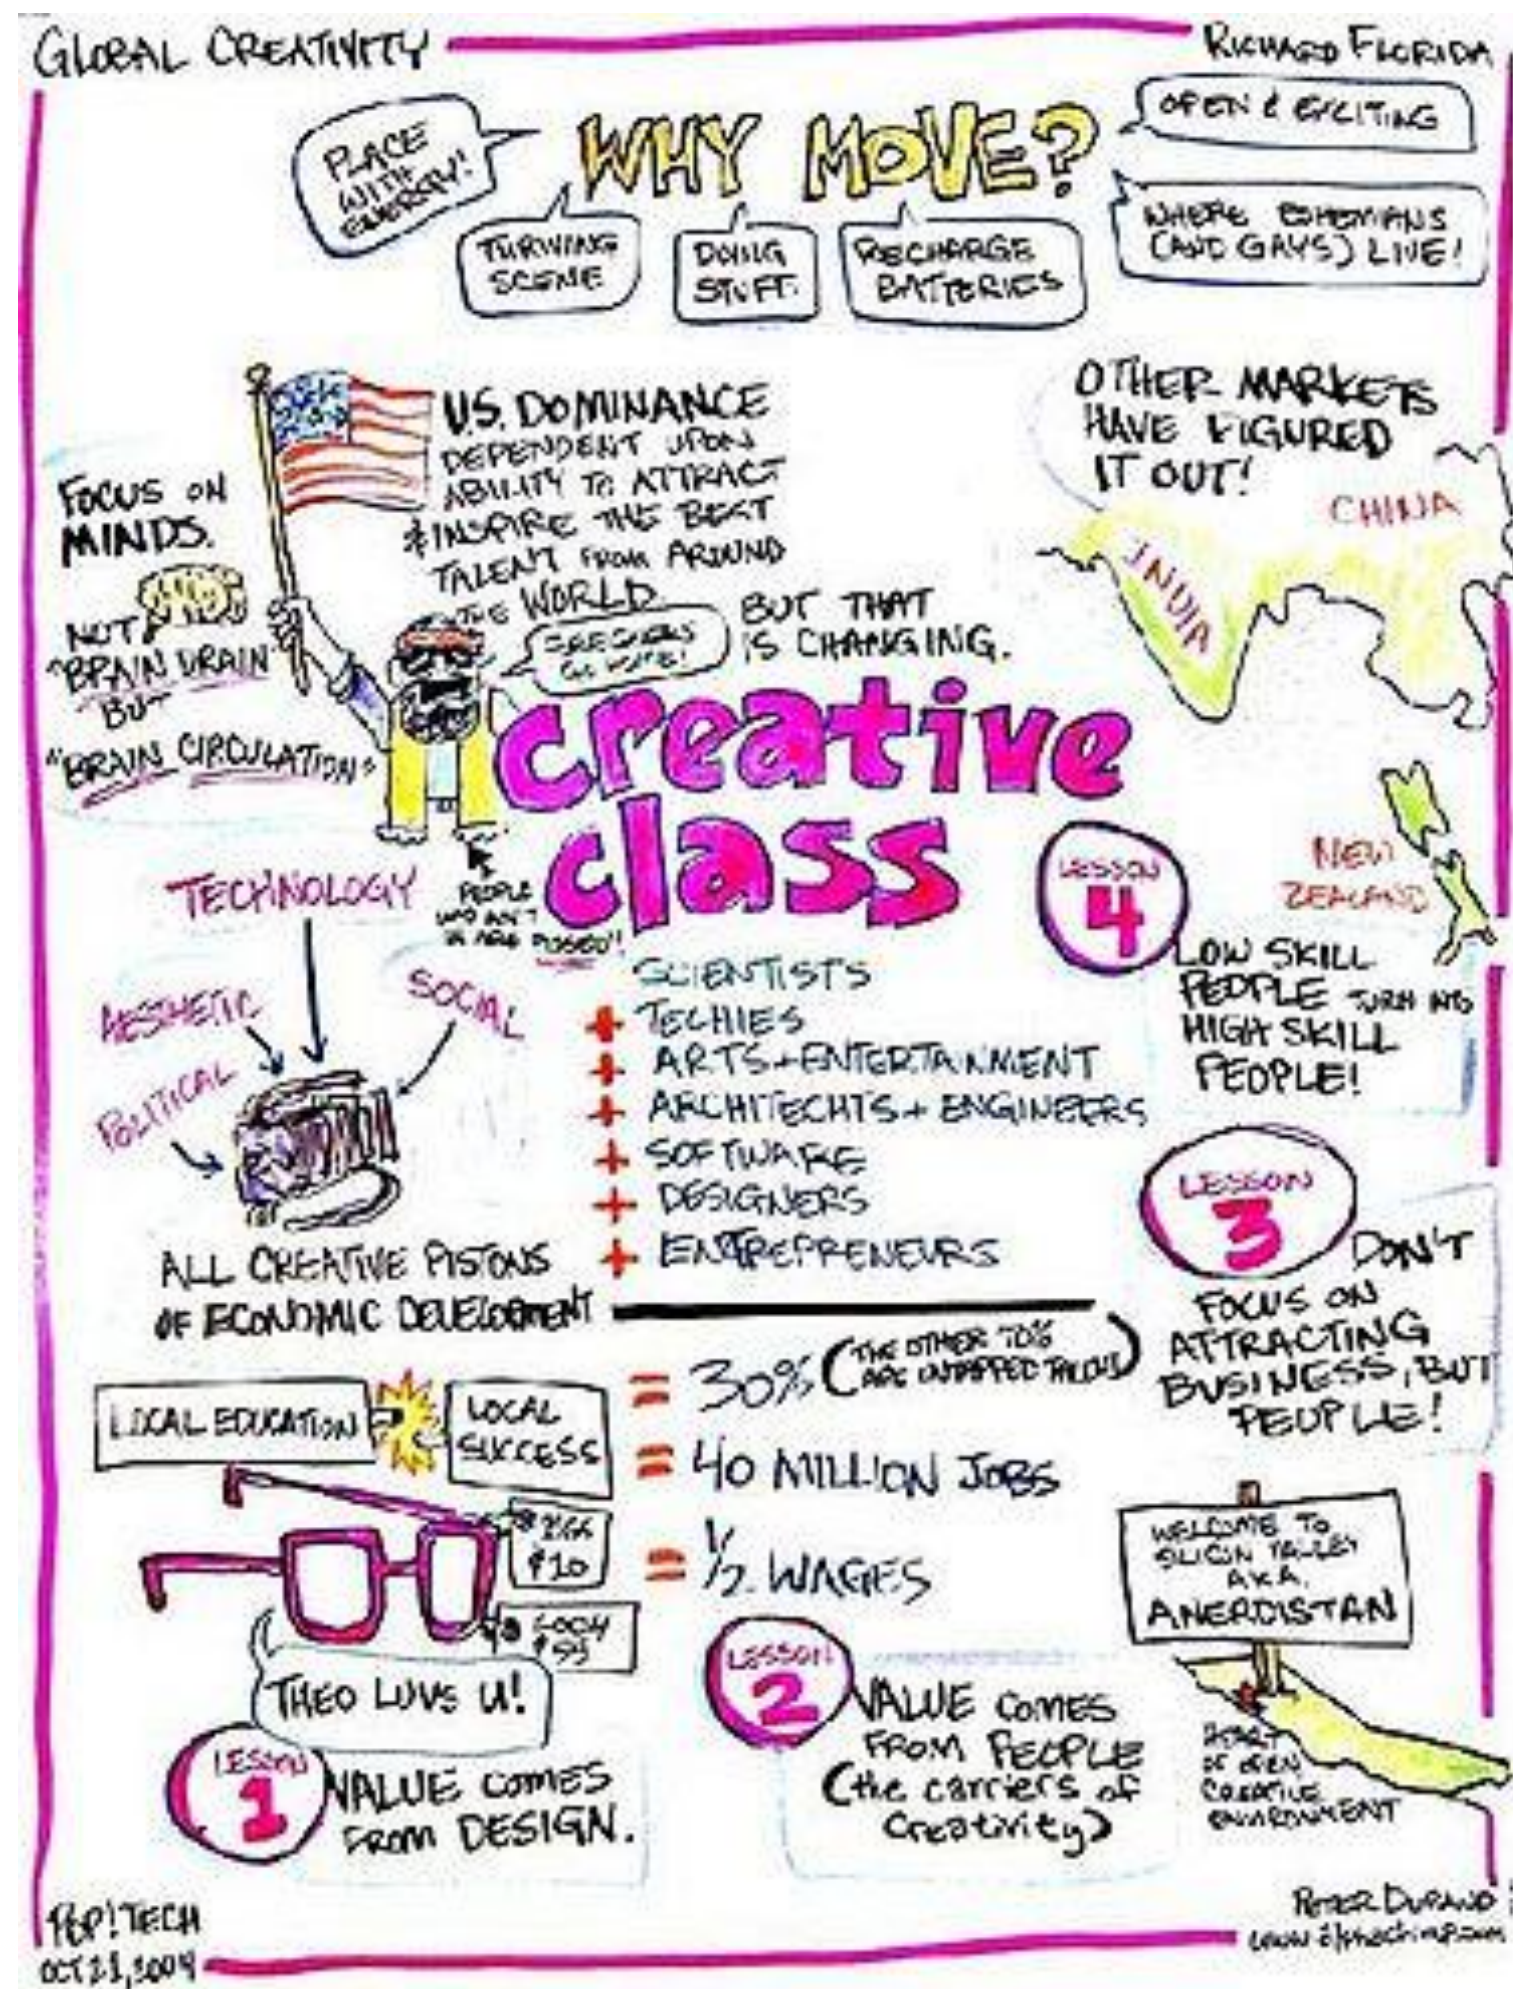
GLOBAL CREATIVITY

RICHARD FLORIDA

PLACE WITH ENERGY!

WHY MOVE?

OPEN & EXCITING

WHERE BOHEMIANS (AND GAYS) LIVE!

TURNING SCENE

DOING STUFF

RECHARGE BATTERIES

U.S. DOMINANCE DEPENDENT UPON ABILITY TO ATTRACT & INSPIRE THE BEST TALENT FROM AROUND THE WORLD.

BUT THAT IS CHANGING.

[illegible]

OTHER MARKETS HAVE FIGURED IT OUT!

CHINA

INDIA

FOCUS ON MINDS.

NOT "BRAIN DRAIN" BUT "BRAIN CIRCULATION"

creative class

PEOPLE WHO AREN'T IN ARE PISSED!

NEW ZEALAND

LESSON 4

LOW SKILL PEOPLE TURN INTO HIGH SKILL PEOPLE!

TECHNOLOGY

AESTHETIC

SOCIAL

POLITICAL

SCIENTISTS
+ TECHIES
+ ARTS + ENTERTAINMENT
+ ARCHITECHTS + ENGINEERS
+ SOFTWARE
+ DESIGNERS
+ ENTREPRENEURS

ALL CREATIVE PISTONS OF ECONOMIC DEVELOPMENT

LESSON 3

DON'T FOCUS ON ATTRACTING BUSINESS, BUT PEOPLE!

= 30% (THE OTHER 70% ARE UNTAPPED TALENT)

= 40 MILLION JOBS

= ½ WAGES

LOCAL EDUCATION

LOCAL SUCCESS

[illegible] $10

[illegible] $55

WELCOME TO SILICON VALLEY A.K.A. ANERDISTAN

THEO LUVS U!

LESSON 2

VALUE COMES FROM PEOPLE (the carriers of creativity)

HEART OF OPEN CREATIVE ENVIRONMENT

LESSON 1

VALUE COMES FROM DESIGN.

POP! TECH
OCT 21, 2004

PETER DURAND
www.alphachimp.com